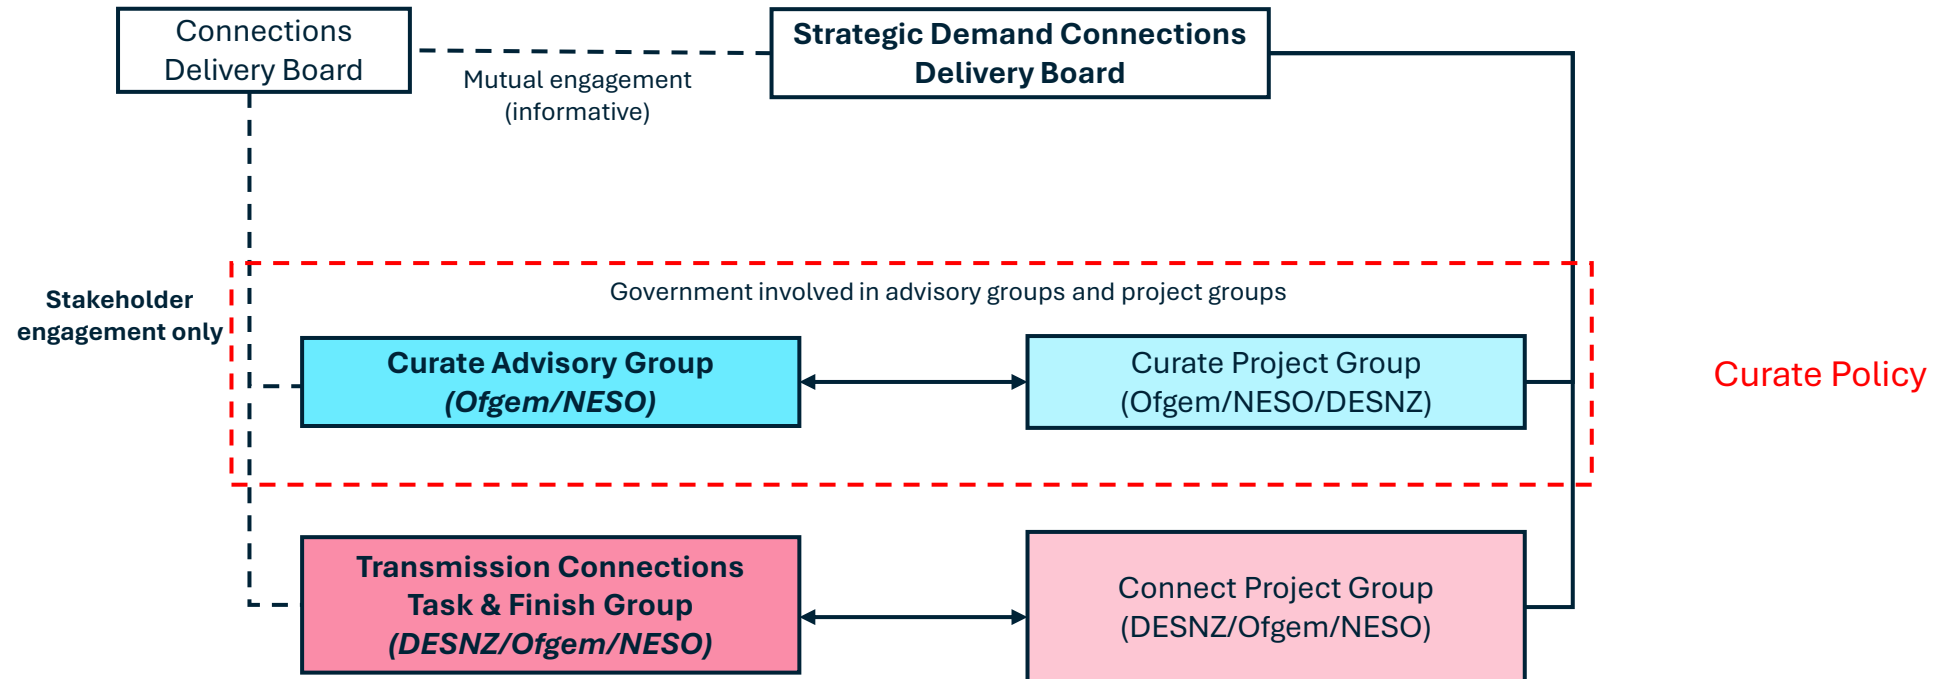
Connections Delivery Board

Mutual engagement (informative)

Strategic Demand Connections Delivery Board

Stakeholder engagement only

Government involved in advisory groups and project groups

Curate Advisory Group (Ofgem/NESO)

Curate Project Group (Ofgem/NESO/DESNZ)

Curate Policy

Transmission Connections Task & Finish Group (DESNZ/Ofgem/NESO)

Connect Project Group (DESNZ/Ofgem/NESO)